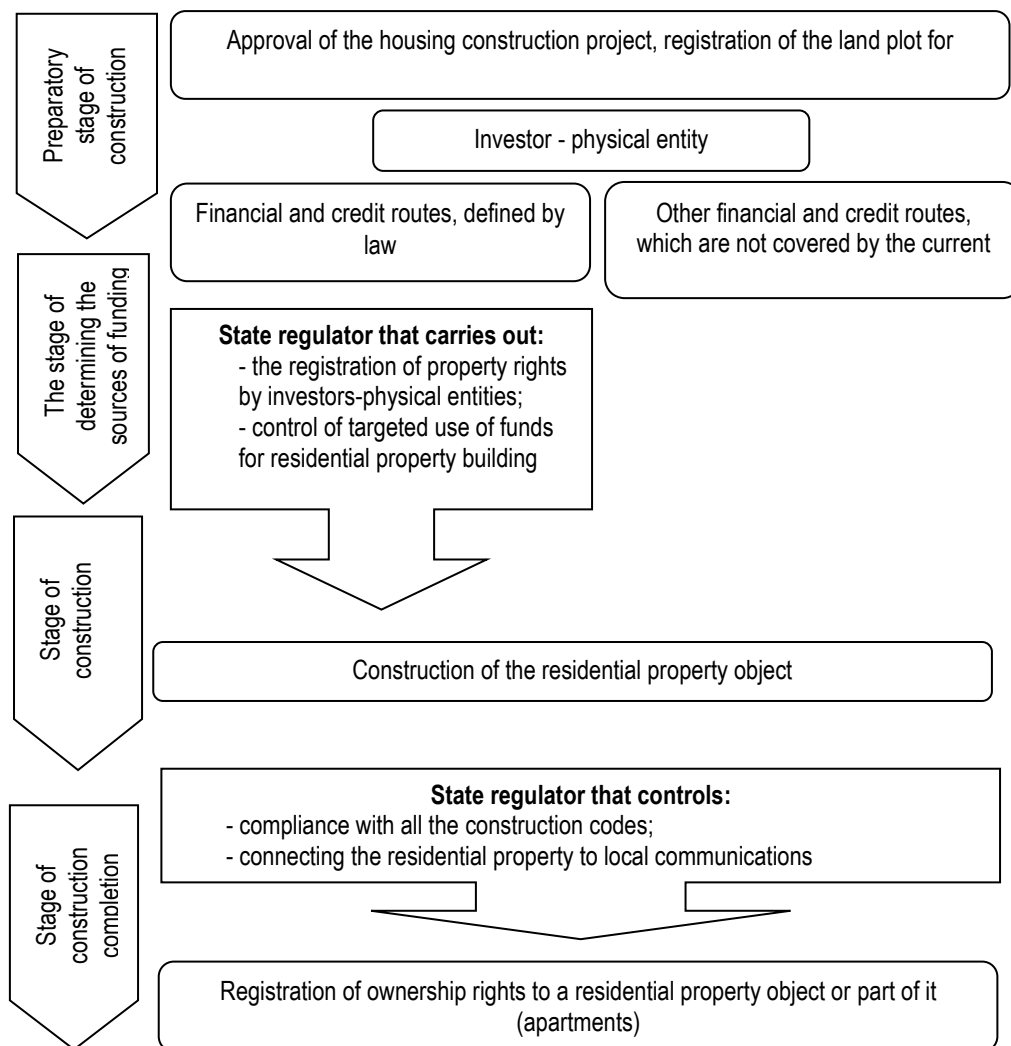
Preparatory stage of construction

Approval of the housing construction project, registration of the land plot for

Investor - physical entity

Financial and credit routes, defined by law

Other financial and credit routes, which are not covered by the current

The stage of determining the sources of funding

**State regulator that carries out:**
- the registration of property rights by investors-physical entities;
- control of targeted use of funds for residential property building

Stage of construction

Construction of the residential property object

Stage of construction completion

**State regulator that controls:**
- compliance with all the construction codes;
- connecting the residential property to local communications

Registration of ownership rights to a residential property object or part of it (apartments)